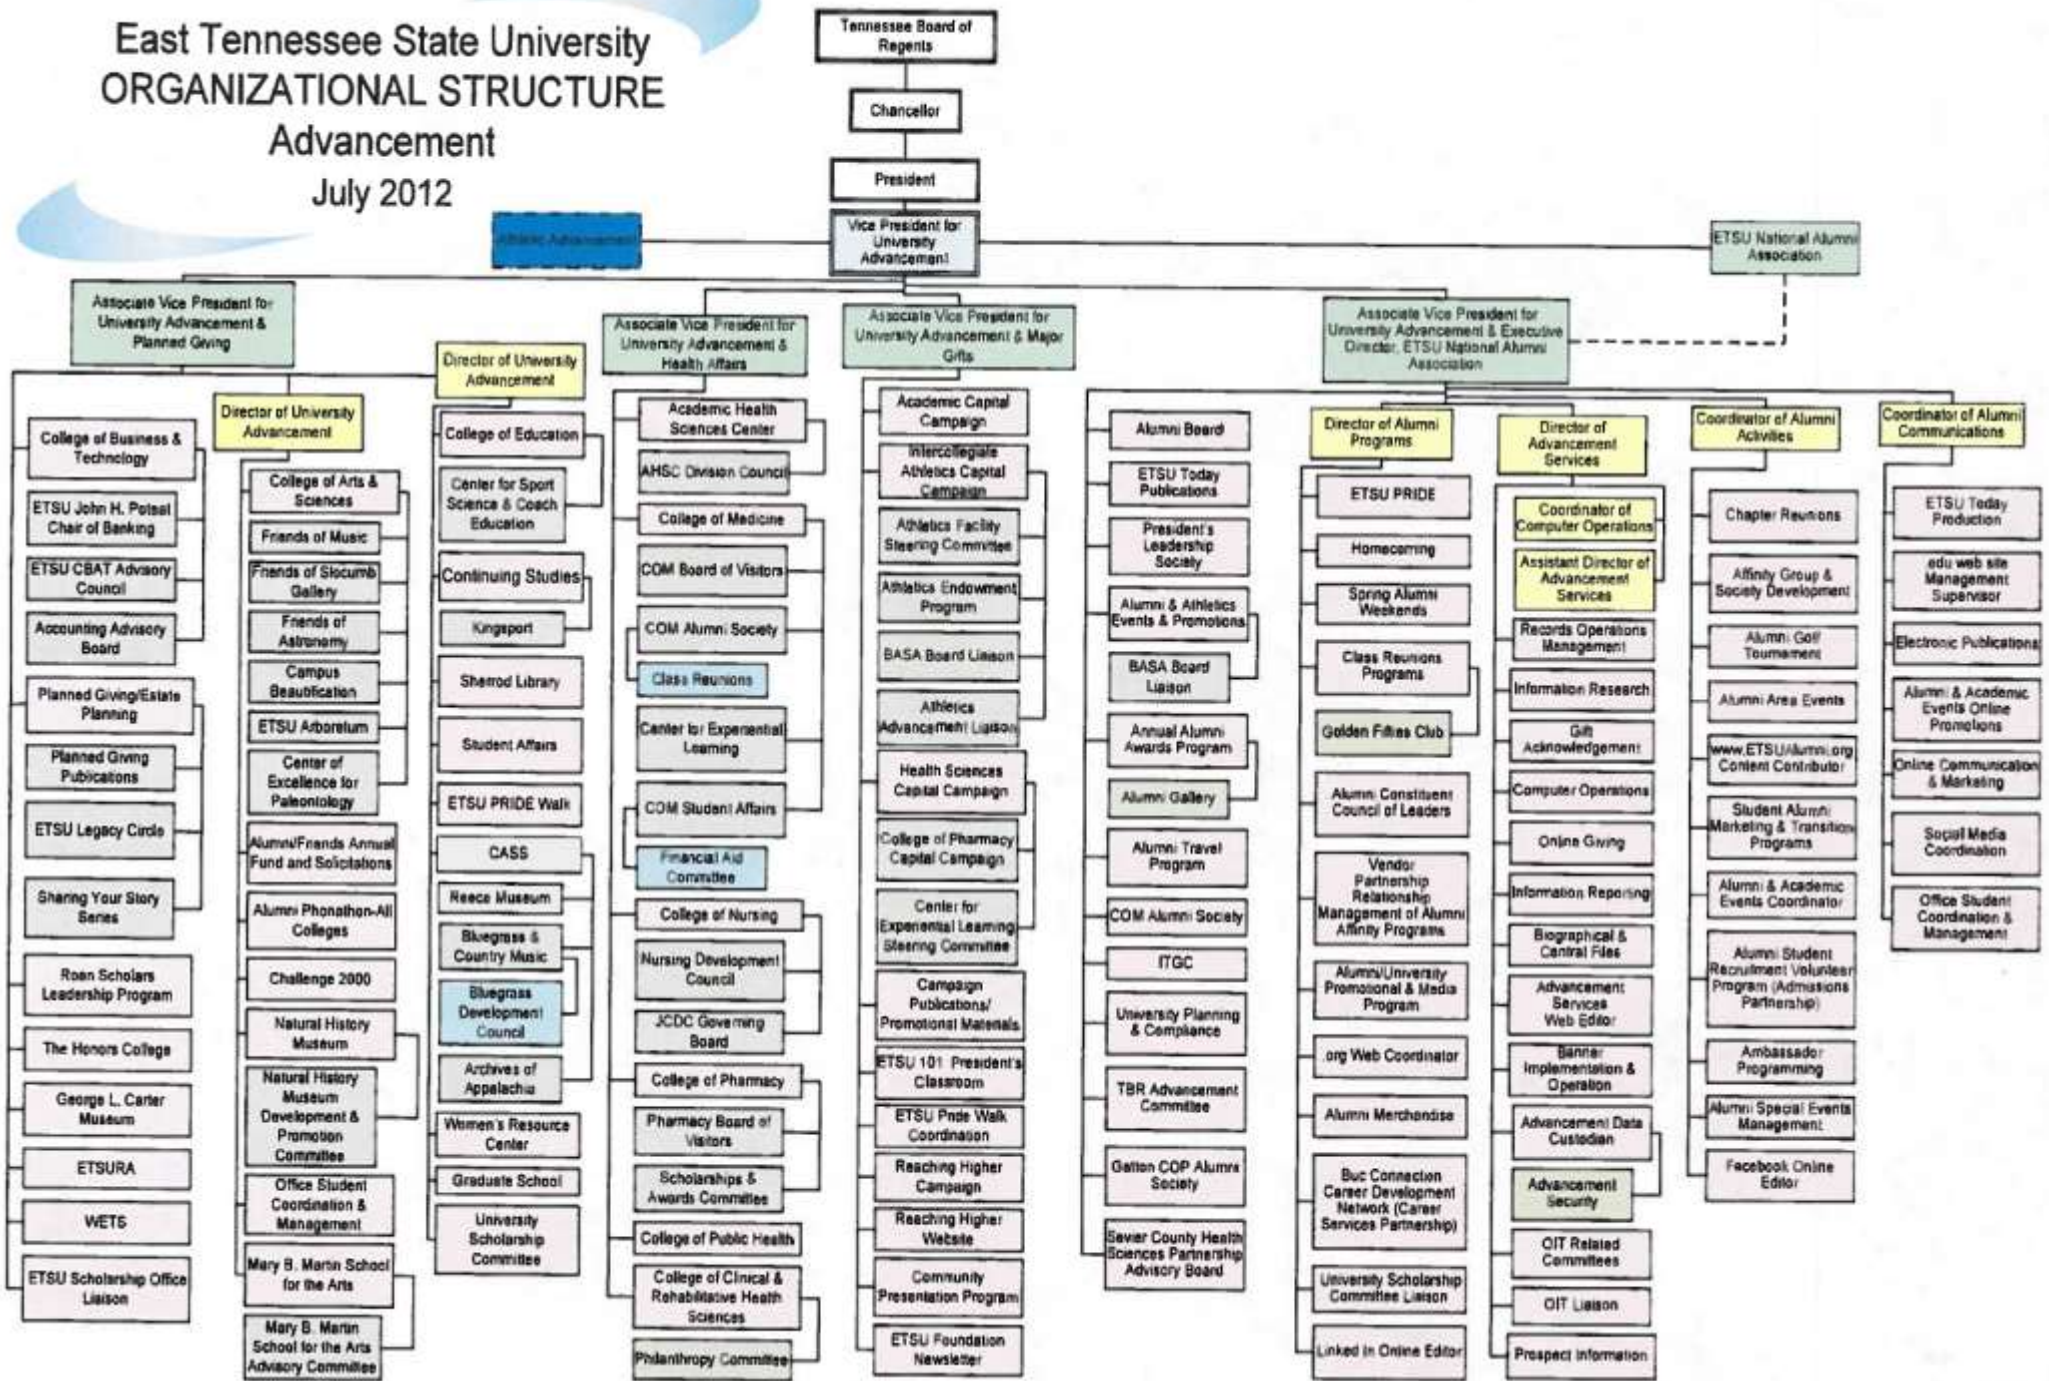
East Tennessee State University
ORGANIZATIONAL STRUCTURE
Advancement
July 2012

Tennessee Board of Regents

Chancellor

President

Vice President for University Advancement

Athletic Advancement

ETSU National Alumni Association

Associate Vice President for University Advancement & Planned Giving

College of Business & Technology
ETSU John H. Poteat Chair of Banking
ETSU CBAT Advisory Council
Accounting Advisory Board
Planned Giving/Estate Planning
Planned Giving Pubications
ETSU Legacy Circle
Sharing Your Story Series
Roan Scholars Leadership Program
The Honors College
George L. Carter Museum
ETSURA
WETS
ETSU Scholarship Office Liaison

Director of University Advancement

College of Arts & Sciences
Friends of Music
Friends of Slocumb Gallery
Friends of Astronomy
Campus Beautification
ETSU Arboretum
Center of Excellence for Paleontology
Alumni/Friends Annual Fund and Solicitations
Alumni Phonathon-All Colleges
Challenge 2000
Natural History Museum
Natural History Museum Development & Promotion Committee
Office Student Coordination & Management
Mary B. Martin School for the Arts
Mary B. Martin School for the Arts Advisory Committee

Director of University Advancement

College of Education
Center for Sport Science & Coach Education
Continuing Studies
Kingsport
Sherrod Library
Student Affairs
ETSU PRIDE Walk
CASS
Reece Museum
Bluegrass & Country Music
Bluegrass Development Council
Archives of Appalachia
Women's Resource Center
Graduate School
University Scholarship Committee

Associate Vice President for University Advancement & Health Affairs

Academic Health Sciences Center
AHSC Division Council
College of Medicine
COM Board of Visitors
COM Alumni Society
Class Reunions
Center for Experiential Learning
COM Student Affairs
Financial Aid Committee
College of Nursing
Nursing Development Council
JCDC Governing Board
College of Pharmacy
Pharmacy Board of Visitors
Scholarships & Awards Committee
College of Public Health
College of Clinical & Rehabilitative Health Sciences
Philanthropy Committee

Associate Vice President for University Advancement & Major Gifts

Academic Capital Campaign
Intercollegiate Athletics Capital Campaign
Athletics Facility Steering Committee
Athletics Endowment Program
BASA Board Liaison
Athletics Advancement Liaison
Health Sciences Capital Campaign
College of Pharmacy Capital Campaign
Center for Experiential Learning Steering Committee
Campaign Publications/ Promotional Materials
ETSU 101 President's Classroom
ETSU Pride Walk Coordination
Reaching Higher Campaign
Reaching Higher Website
Community Presentation Program
ETSU Foundation Newsletter

Associate Vice President for University Advancement & Executive Director, ETSU National Alumni Association

Alumni Board
ETSU Today Publications
President's Leadership Society
Alumni & Athletics Events & Promotions
BASA Board Liaison
Annual Alumni Awards Program
Alumni Gallery
Alumni Travel Program
COM Alumni Society
ITGC
University Planning & Compliance
TBR Advancement Committee
Gatton COP Alumni Society
Sevier County Health Sciences Partnership Advisory Board

Director of Alumni Programs

ETSU PRIDE
Homecoming
Spring Alumni Weekends
Class Reunions Programs
Golden Fifties Club
Alumni Constituent Council of Leaders
Vendor Partnership Relationship Management of Alumni Affinity Programs
Alumni/University Promotional & Media Program
.org Web Coordinator
Alumni Merchandise
Buc Connection Career Development Network (Career Services Partnership)
University Scholarship Committee Liaison
Linked In Online Editor

Director of Advancement Services

Coordinator of Computer Operations
Assistant Director of Advancement Services
Records Operations Management
Information Research
Gift Acknowledgement
Computer Operations
Online Giving
Information Reporting
Biographical & Central Files
Advancement Services Web Editor
Banner Implementation & Operation
Advancement Data Custodian
Advancement Security
OIT Related Committees
OIT Liaison
Prospect Information

Coordinator of Alumni Activities

Chapter Reunions
Affinity Group & Society Development
Alumni Golf Tournament
Alumni Area Events
www.ETSUAlumni.org Content Contributor
Student Alumni Marketing & Transition Programs
Alumni & Academic Events Coordinator
Alumni Student Recruitment Volunteer Program (Admissions Partnership)
Ambassador Programming
Alumni Special Events Management
Facebook Online Editor

Coordinator of Alumni Communications

ETSU Today Production
edu web site Management Supervisor
Electronic Publications
Alumni & Academic Events Online Promotions
Online Communication & Marketing
Social Media Coordination
Office Student Coordination & Management